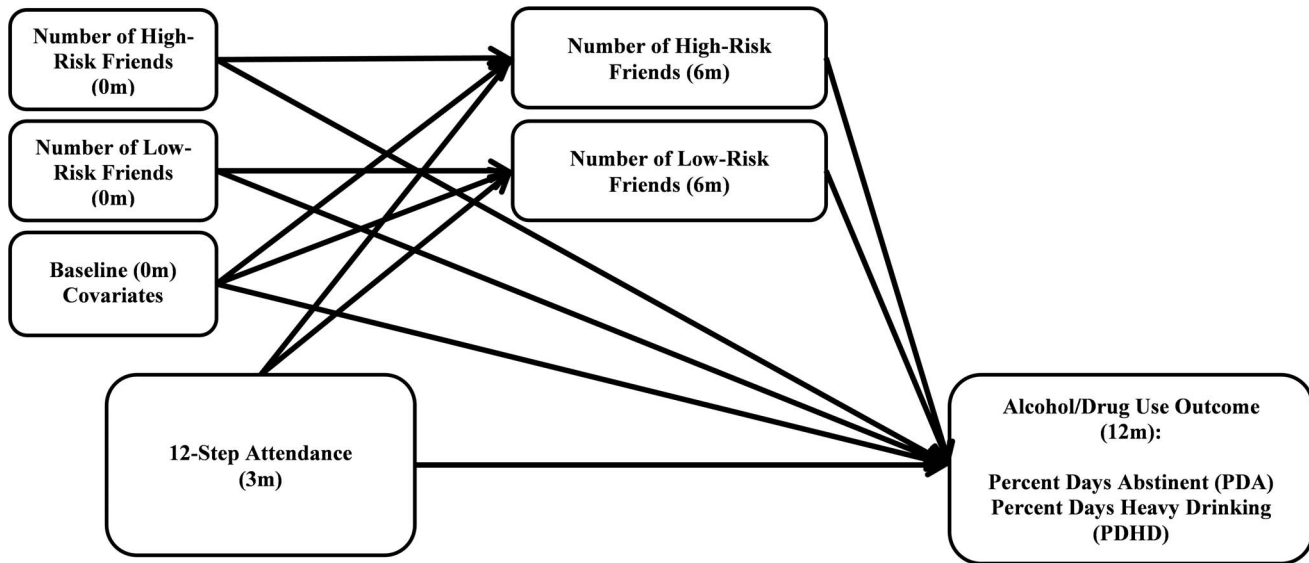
Number of High-Risk Friends (0m)

Number of Low-Risk Friends (0m)

Baseline (0m) Covariates

12-Step Attendance (3m)

Number of High-Risk Friends (6m)

Number of Low-Risk Friends (6m)

Alcohol/Drug Use Outcome (12m):

Percent Days Abstinent (PDA)
Percent Days Heavy Drinking (PDHD)